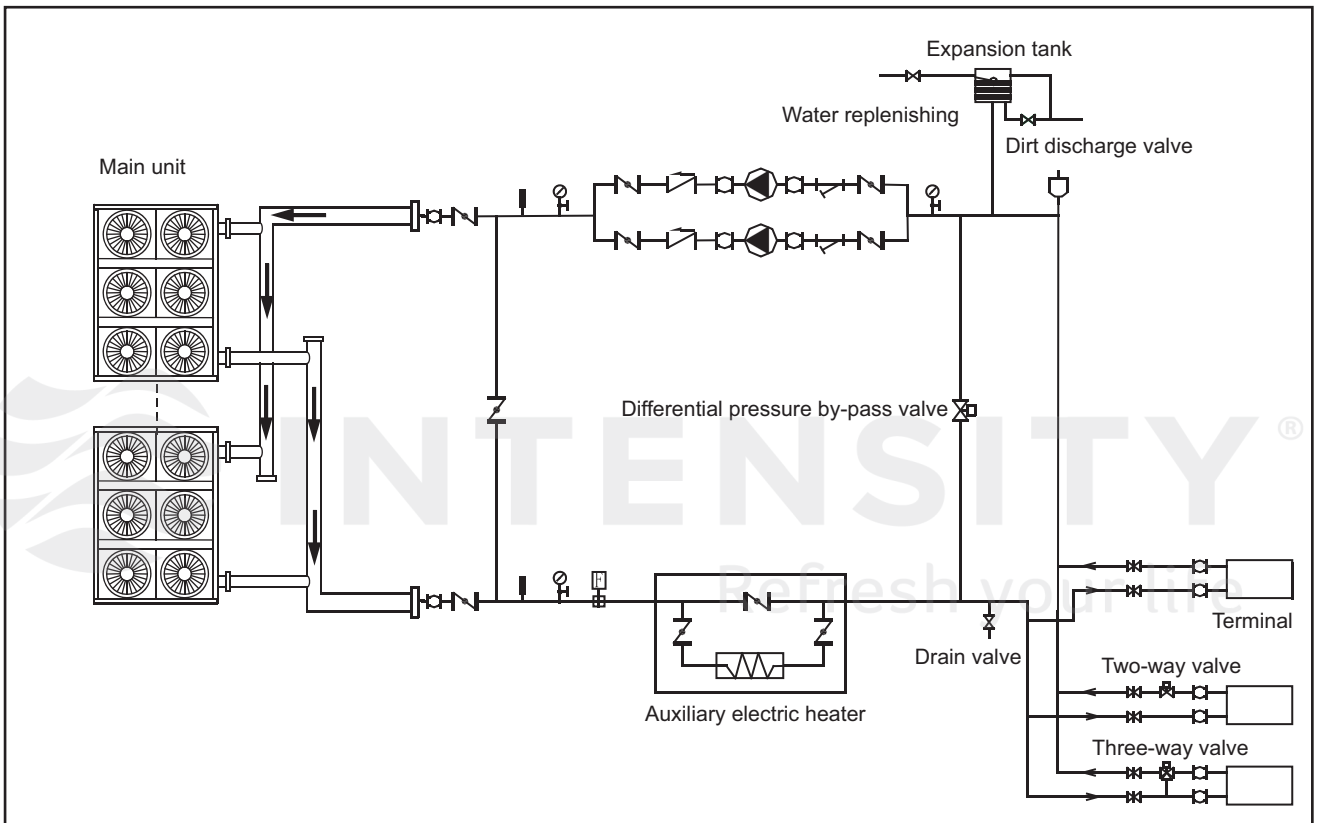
Expansion tank

Water replenishing

Dirt discharge valve

Main unit

Differential pressure by-pass valve

INTENSITY®

Refresh your life

Terminal

Drain valve

Two-way valve

Auxiliary electric heater

Three-way valve